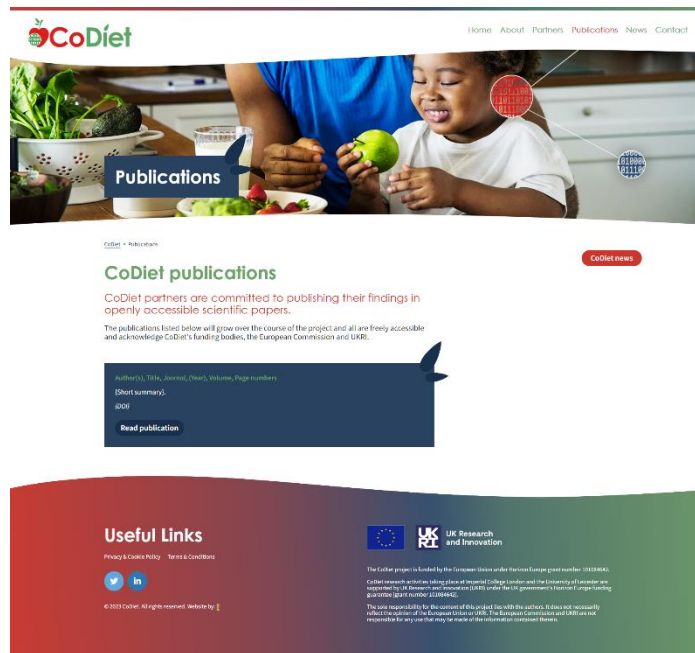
CoDiet

Home About Partners Publications News Contact

Publications

CoDiet > Publications

CoDiet news

CoDiet publications

CoDiet partners are committed to publishing their findings in openly accessible scientific papers.

The publications listed below will grow over the course of the project and all are freely accessible and acknowledge CoDiet's funding bodies, the European Commission and UKRI.

Author(s), Title, Journal, (Year), Volume, Page numbers

(Short summary).

(DOI)

Read publication

Useful Links

Privacy & Cookie Policy Terms & Conditions

© 2023 CoDiet. All rights reserved. Website by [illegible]

UK Research and Innovation

The CoDiet project is funded by the European Union under Horizon Europe grant number 101084642.

CoDiet research activities taking place at Imperial College London and the University of Leicester are supported by UK Research and Innovation (UKRI) under the UK government's Horizon Europe funding guarantee [grant number 101084642].

The sole responsibility for the content of this project lies with the authors. It does not necessarily reflect the opinion of the European Union or UKRI. The European Commission and UKRI are not responsible for any use that may be made of the information contained therein.